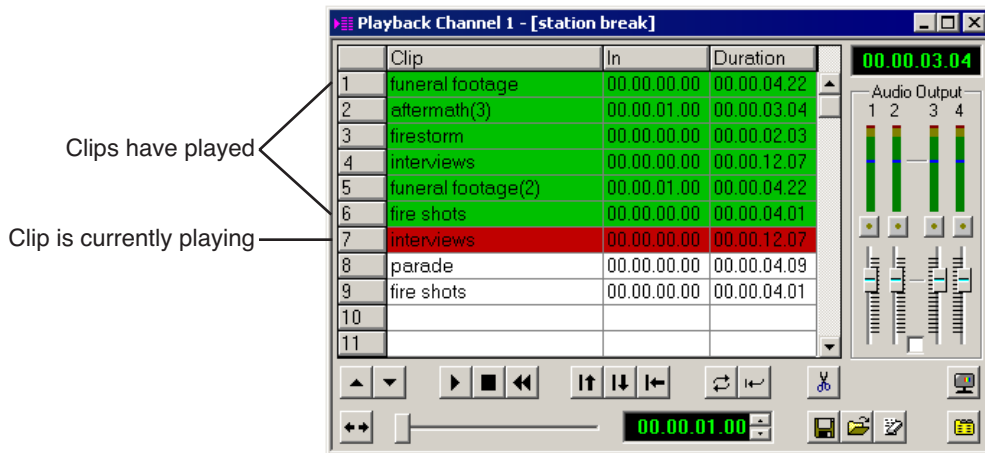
Playback Channel 1 - [station break]

|  | Clip | In | Duration |
|---|---|---|---|
| 1 | funeral footage | 00.00.00.00 | 00.00.04.22 |
| 2 | aftermath(3) | 00.00.01.00 | 00.00.03.04 |
| 3 | firestorm | 00.00.00.00 | 00.00.02.03 |
| 4 | interviews | 00.00.00.00 | 00.00.12.07 |
| 5 | funeral footage(2) | 00.00.01.00 | 00.00.04.22 |
| 6 | fire shots | 00.00.00.00 | 00.00.04.01 |
| 7 | interviews | 00.00.00.00 | 00.00.12.07 |
| 8 | parade | 00.00.00.00 | 00.00.04.09 |
| 9 | fire shots | 00.00.00.00 | 00.00.04.01 |
| 10 |  |  |  |
| 11 |  |  |  |

00.00.03.04

Audio Output
1 2 3 4

00.00.01.00

Clips have played

Clip is currently playing